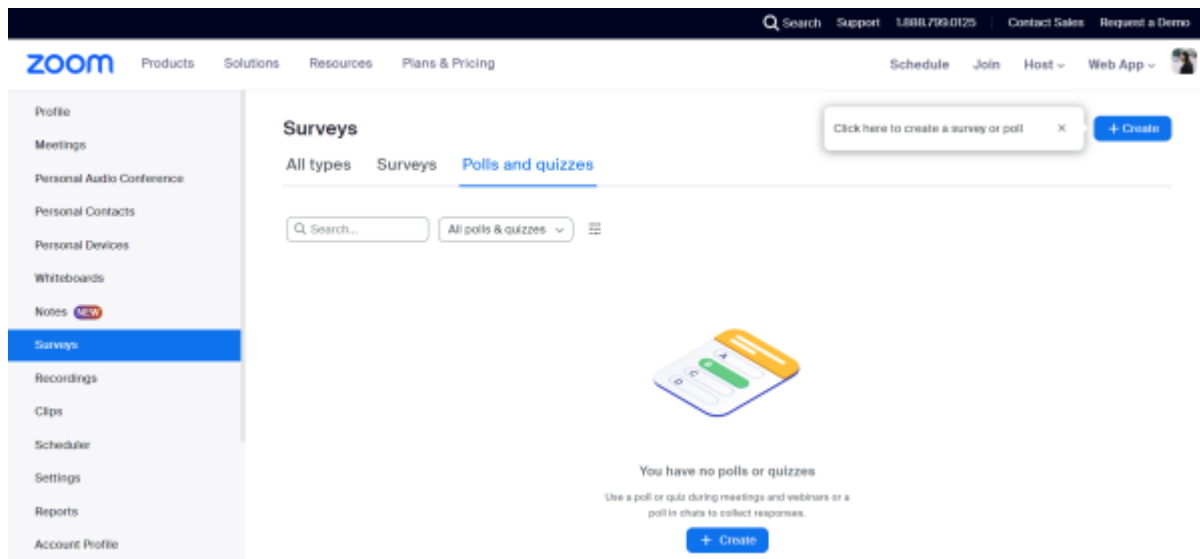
Search Support 1.888.799.0125 Contact Sales Request a Demo

zoom Products Solutions Resources Plans & Pricing Schedule Join Host Web App

Profile
Meetings
Personal Audio Conference
Personal Contacts
Personal Devices
Whiteboards
Notes NEW
Surveys
Recordings
Clips
Scheduler
Settings
Reports
Account Profile

Surveys

Click here to create a survey or poll ×

+ Create

All types Surveys Polls and quizzes

Search...

All polls & quizzes

A
B
C
D

You have no polls or quizzes

Use a poll or quiz during meetings and webinars or a poll in chats to collect responses.

+ Create